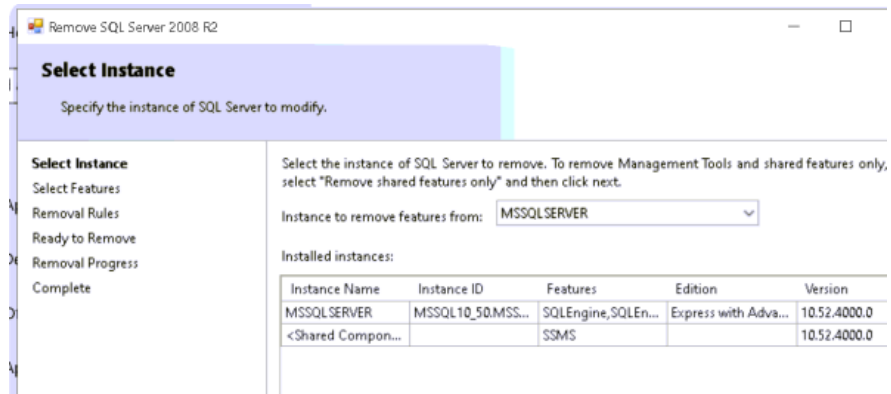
Remove SQL Server 2008 R2

Select Instance

Specify the instance of SQL Server to modify.

Select Instance
Select Features
Removal Rules
Ready to Remove
Removal Progress
Complete

Select the instance of SQL Server to remove. To remove Management Tools and shared features only, select "Remove shared features only" and then click next.

Instance to remove features from: MSSQLSERVER

Installed instances:

| Instance Name | Instance ID | Features | Edition | Version |
|---|---|---|---|---|
| MSSQLSERVER | MSSQL10_50.MSS... | SQLEngine,SQLEn... | Express with Adva... | 10.52.4000.0 |
| <Shared Compon... | | SSMS | | 10.52.4000.0 |